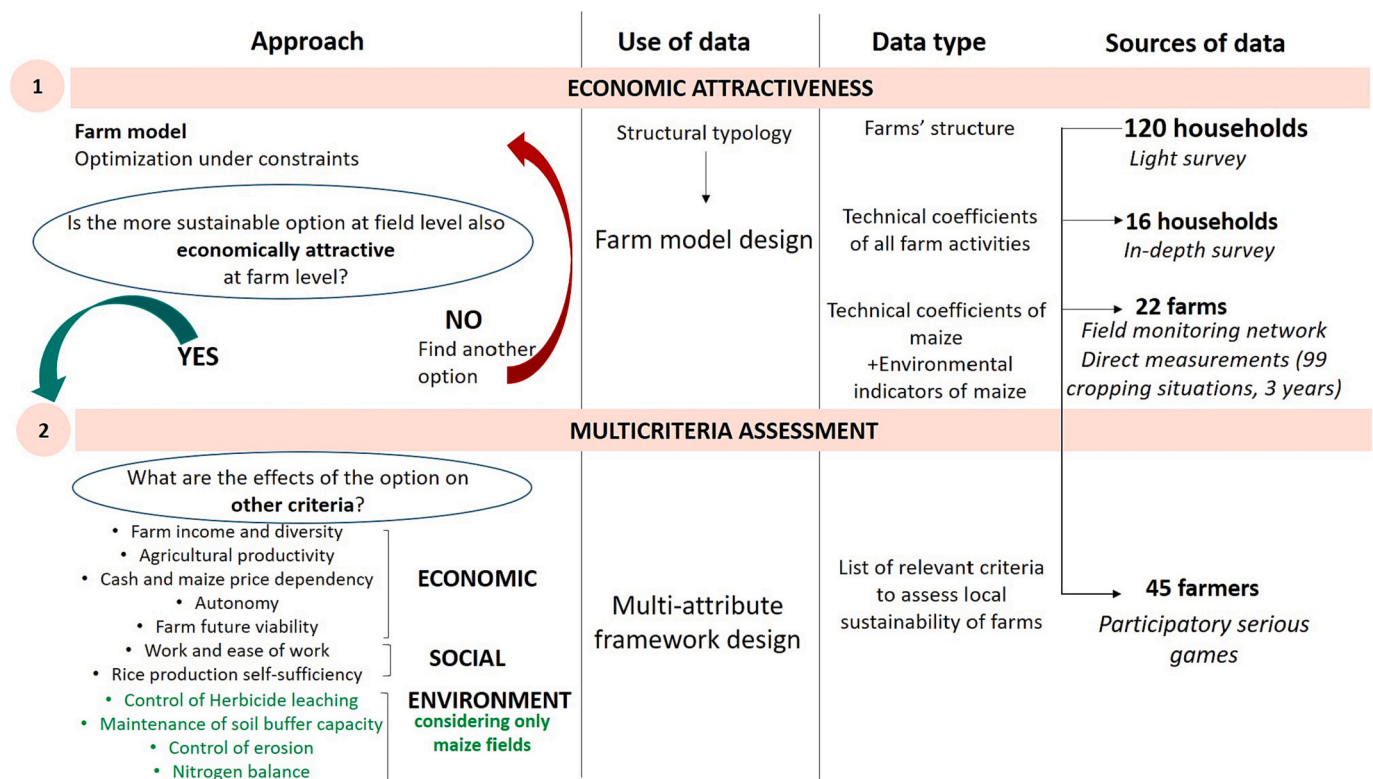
Approach | Use of data | Data type | Sources of data

1 ECONOMIC ATTRACTIVENESS

**Farm model**
Optimization under constraints

Is the more sustainable option at field level also **economically attractive** at farm level?

NO
Find another option

YES

Structural typology

Farm model design

Farms' structure

Technical coefficients of all farm activities

Technical coefficients of maize +Environmental indicators of maize

**120 households**
*Light survey*

**16 households**
*In-depth survey*

**22 farms**
*Field monitoring network Direct measurements (99 cropping situations, 3 years)*

2 MULTICRITERIA ASSESSMENT

What are the effects of the option on **other criteria**?

• Farm income and diversity
• Agricultural productivity
• Cash and maize price dependency
• Autonomy
• Farm future viability

ECONOMIC

• Work and ease of work
• Rice production self-sufficiency

SOCIAL

• Control of Herbicide leaching
• Maintenance of soil buffer capacity
• Control of erosion
• Nitrogen balance

ENVIRONMENT
considering only maize fields

Multi-attribute framework design

List of relevant criteria to assess local sustainability of farms

**45 farmers**
*Participatory serious games*